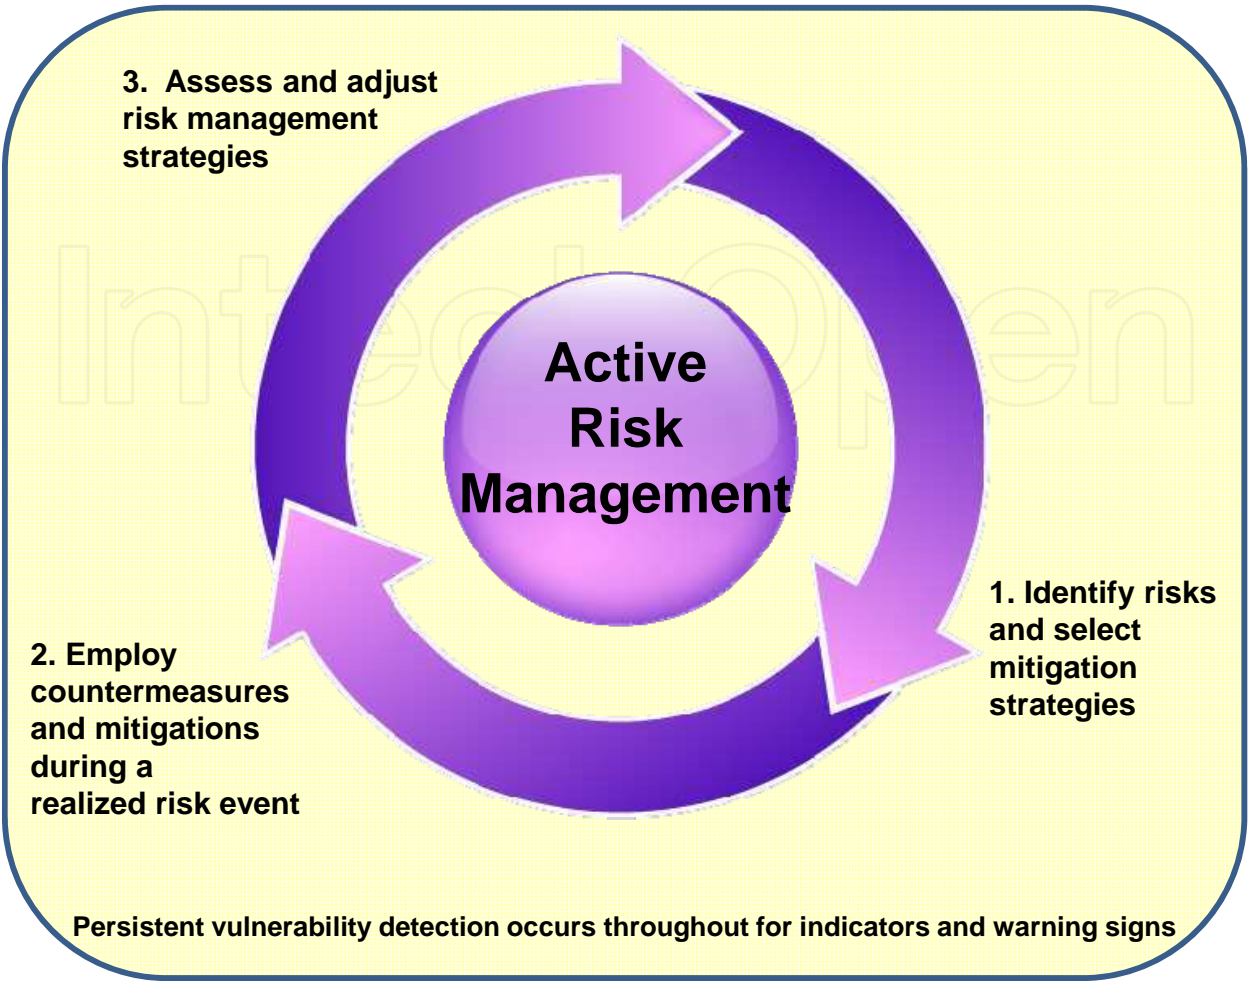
3. Assess and adjust risk management strategies

IntechOpen

Active Risk Management

1. Identify risks and select mitigation strategies

2. Employ countermeasures and mitigations during a realized risk event

Persistent vulnerability detection occurs throughout for indicators and warning signs